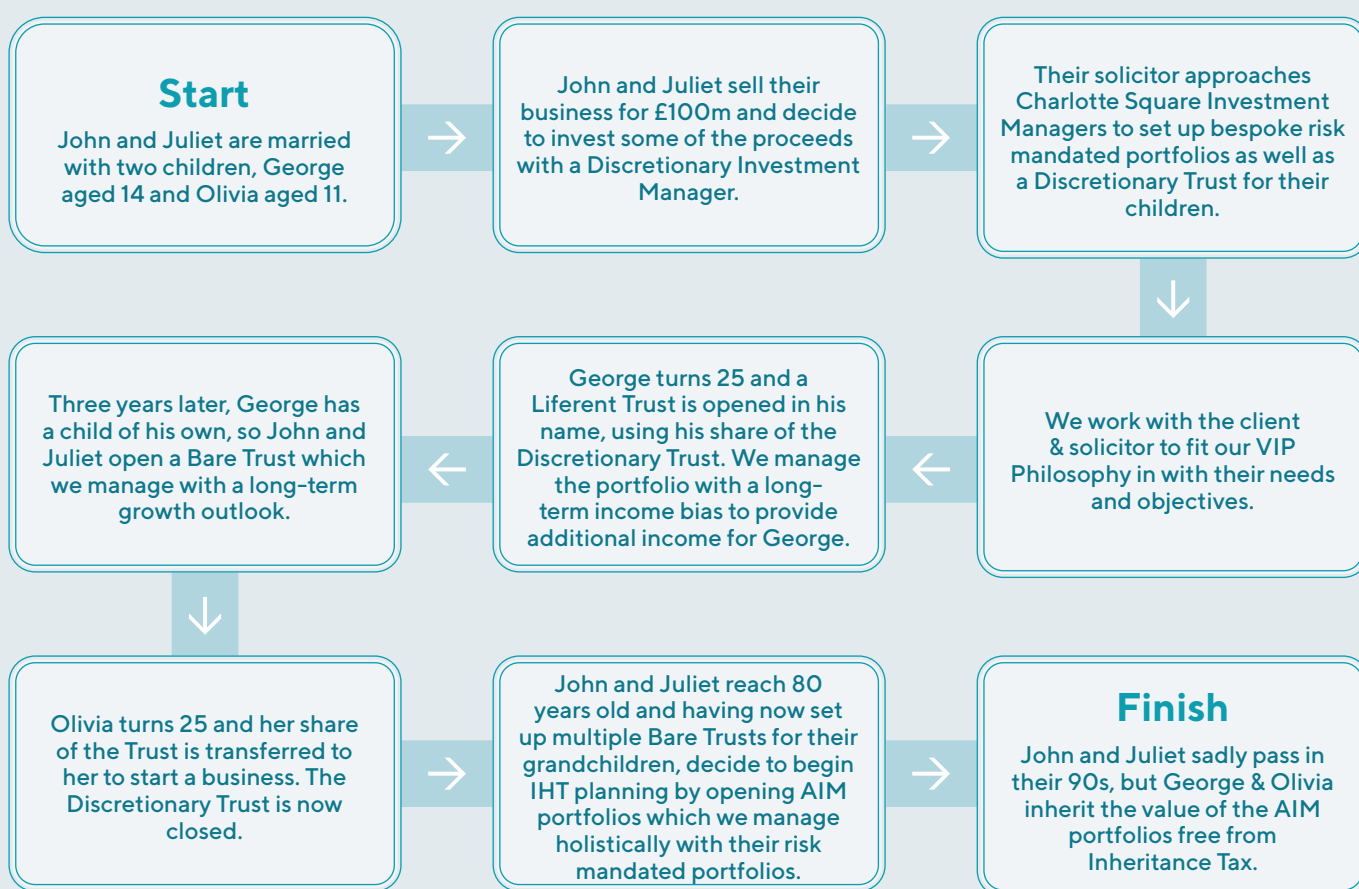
Start

John and Juliet are married with two children, George aged 14 and Olivia aged 11.

John and Juliet sell their business for £100m and decide to invest some of the proceeds with a Discretionary Investment Manager.

Their solicitor approaches Charlotte Square Investment Managers to set up bespoke risk mandated portfolios as well as a Discretionary Trust for their children.

We work with the client & solicitor to fit our VIP Philosophy in with their needs and objectives.

George turns 25 and a Liferent Trust is opened in his name, using his share of the Discretionary Trust. We manage the portfolio with a long-term income bias to provide additional income for George.

Three years later, George has a child of his own, so John and Juliet open a Bare Trust which we manage with a long-term growth outlook.

Olivia turns 25 and her share of the Trust is transferred to her to start a business. The Discretionary Trust is now closed.

John and Juliet reach 80 years old and having now set up multiple Bare Trusts for their grandchildren, decide to begin IHT planning by opening AIM portfolios which we manage holistically with their risk mandated portfolios.

Finish

John and Juliet sadly pass in their 90s, but George & Olivia inherit the value of the AIM portfolios free from Inheritance Tax.